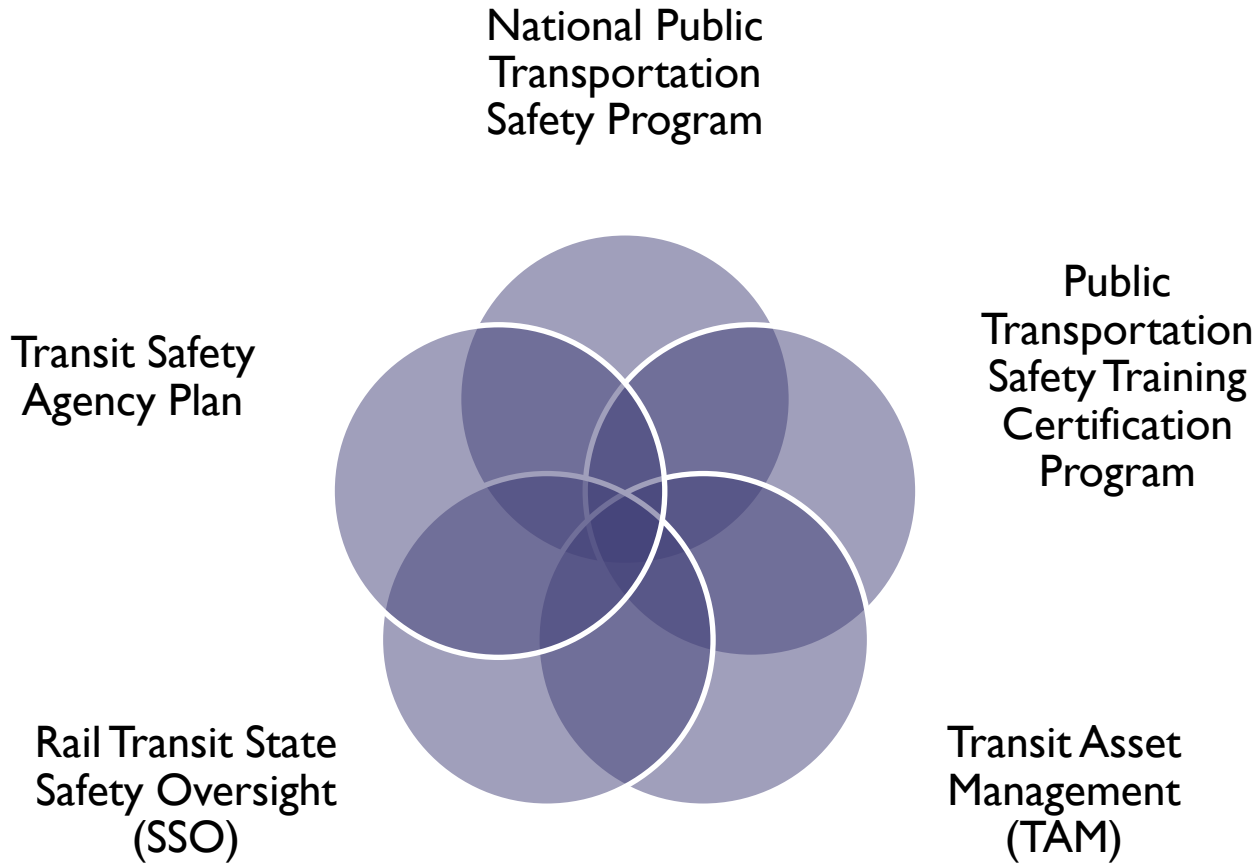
National Public Transportation Safety Program

Public Transportation Safety Training Certification Program

Transit Safety Agency Plan

Rail Transit State Safety Oversight (SSO)

Transit Asset Management (TAM)